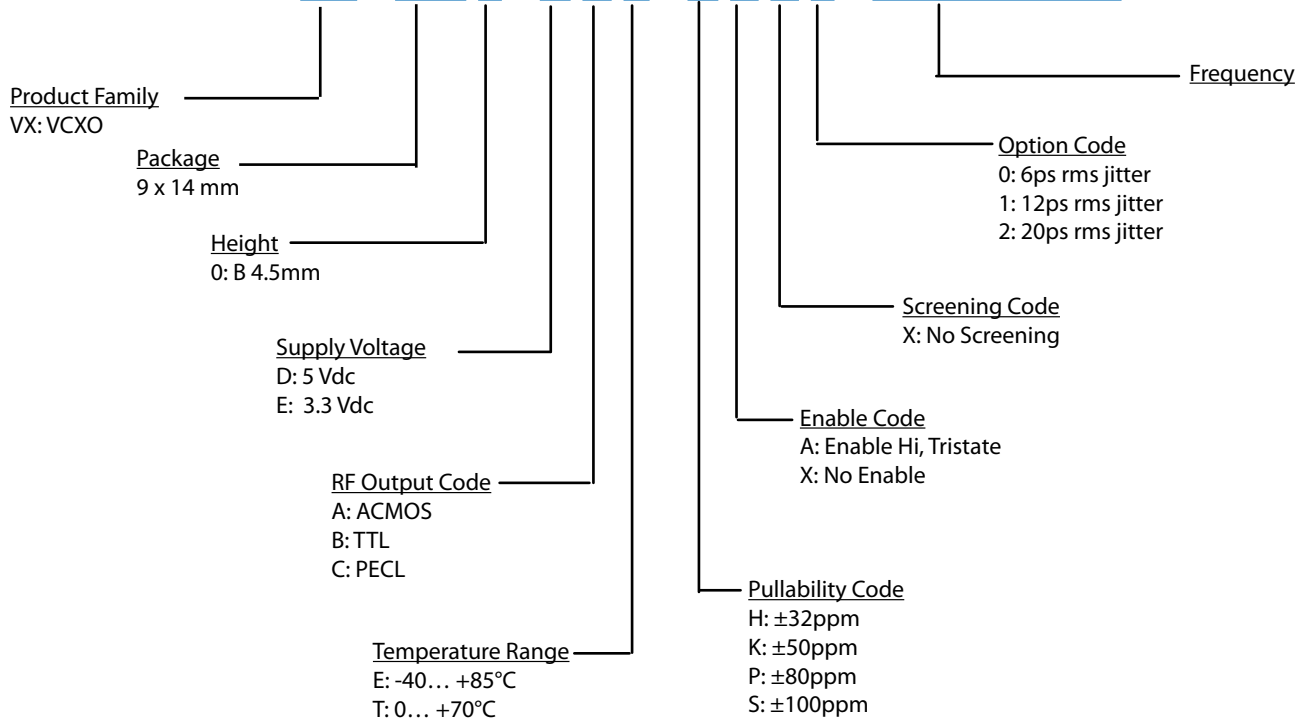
Product Family
VX: VCXO

Package
9 x 14 mm

Height
0: B 4.5mm

Supply Voltage
D: 5 Vdc
E: 3.3 Vdc

RF Output Code
A: ACMOS
B: TTL
C: PECL

Temperature Range
E: -40… +85°C
T: 0… +70°C

Frequency

Option Code
0: 6ps rms jitter
1: 12ps rms jitter
2: 20ps rms jitter

Screening Code
X: No Screening

Enable Code
A: Enable Hi, Tristate
X: No Enable

Pullability Code
H: ±32ppm
K: ±50ppm
P: ±80ppm
S: ±100ppm